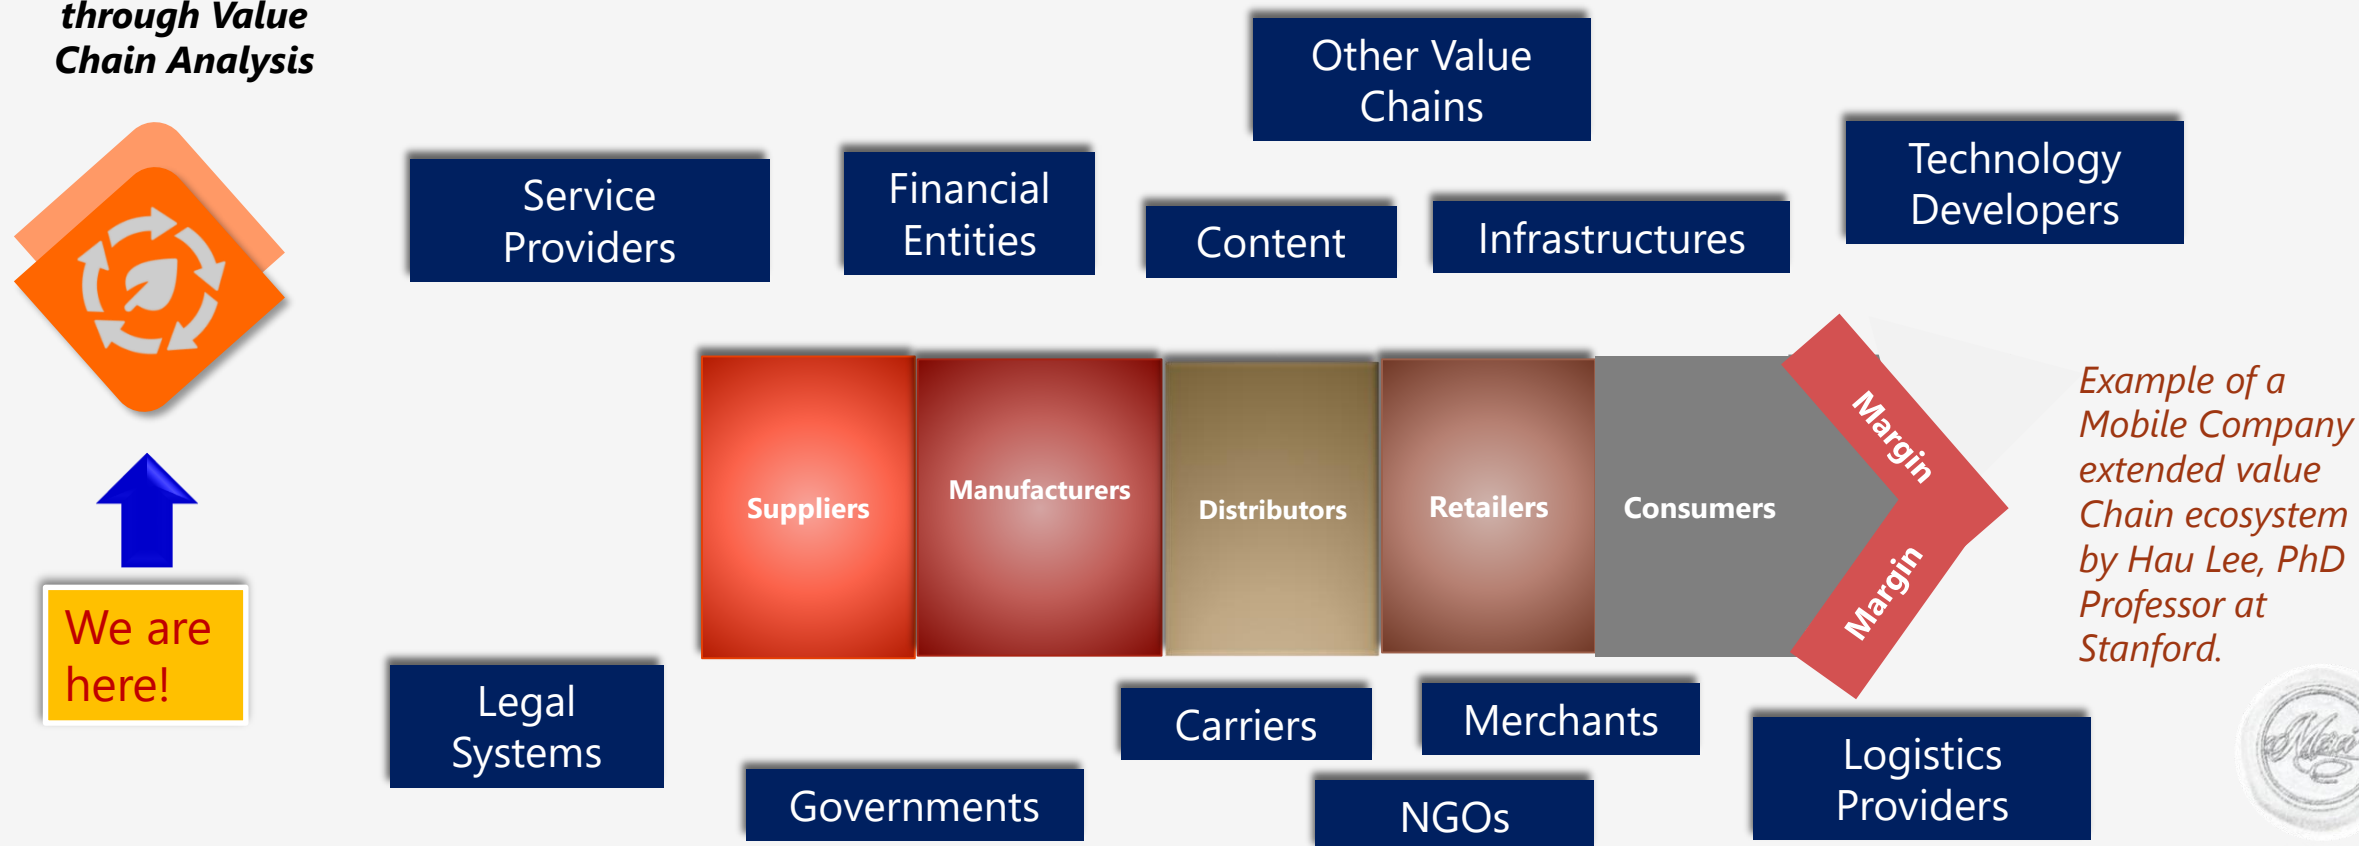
through Value Chain Analysis

Other Value Chains

Service Providers

Financial Entities

Content

Infrastructures

Technology Developers

Suppliers

Manufacturers

Distributors

Retailers

Consumers

Margin

Margin

Example of a Mobile Company extended value Chain ecosystem by Hau Lee, PhD Professor at Stanford.

We are here!

Legal Systems

Carriers

Merchants

Logistics Providers

Governments

NGOs